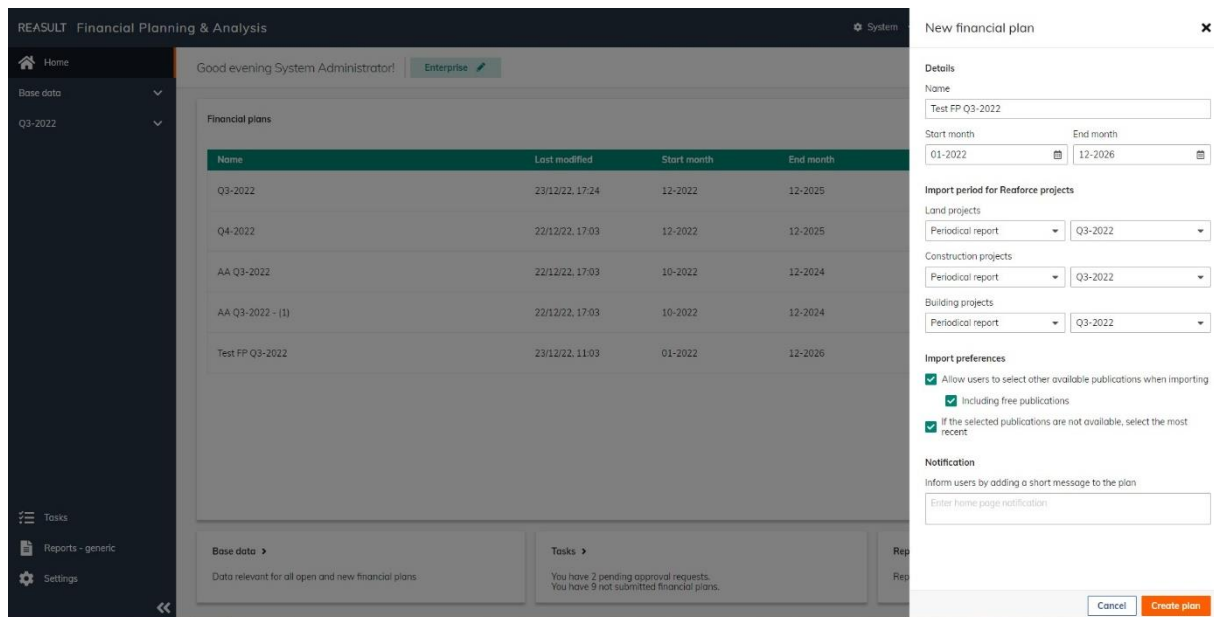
REASULT Financial Planning & Analysis

System

Home

Base data

Q3-2022

Good evening System Administrator!

Enterprise

Financial plans

| Name | Last modified | Start month | End month |
|---|---|---|---|
| Q3-2022 | 23/12/22, 17:24 | 12-2022 | 12-2025 |
| Q4-2022 | 22/12/22, 17:03 | 12-2022 | 12-2025 |
| AA Q3-2022 | 22/12/22, 17:03 | 10-2022 | 12-2024 |
| AA Q3-2022 - (1) | 22/12/22, 17:03 | 10-2022 | 12-2024 |
| Test FP Q3-2022 | 23/12/22, 11:03 | 01-2022 | 12-2026 |

Tasks

Reports - generic

Settings

Base data ›

Data relevant for all open and new financial plans

Tasks ›

You have 2 pending approval requests.
You have 9 not submitted financial plans.

Rep

Rep

New financial plan

Details

Name

Test FP Q3-2022

Start month

01-2022

End month

12-2026

Import period for Reaforce projects

Land projects

Periodical report

Q3-2022

Construction projects

Periodical report

Q3-2022

Building projects

Periodical report

Q3-2022

Import preferences

Allow users to select other available publications when importing

Including free publications

If the selected publications are not available, select the most recent

Notification

Inform users by adding a short message to the plan

Enter home page notification

Cancel

Create plan